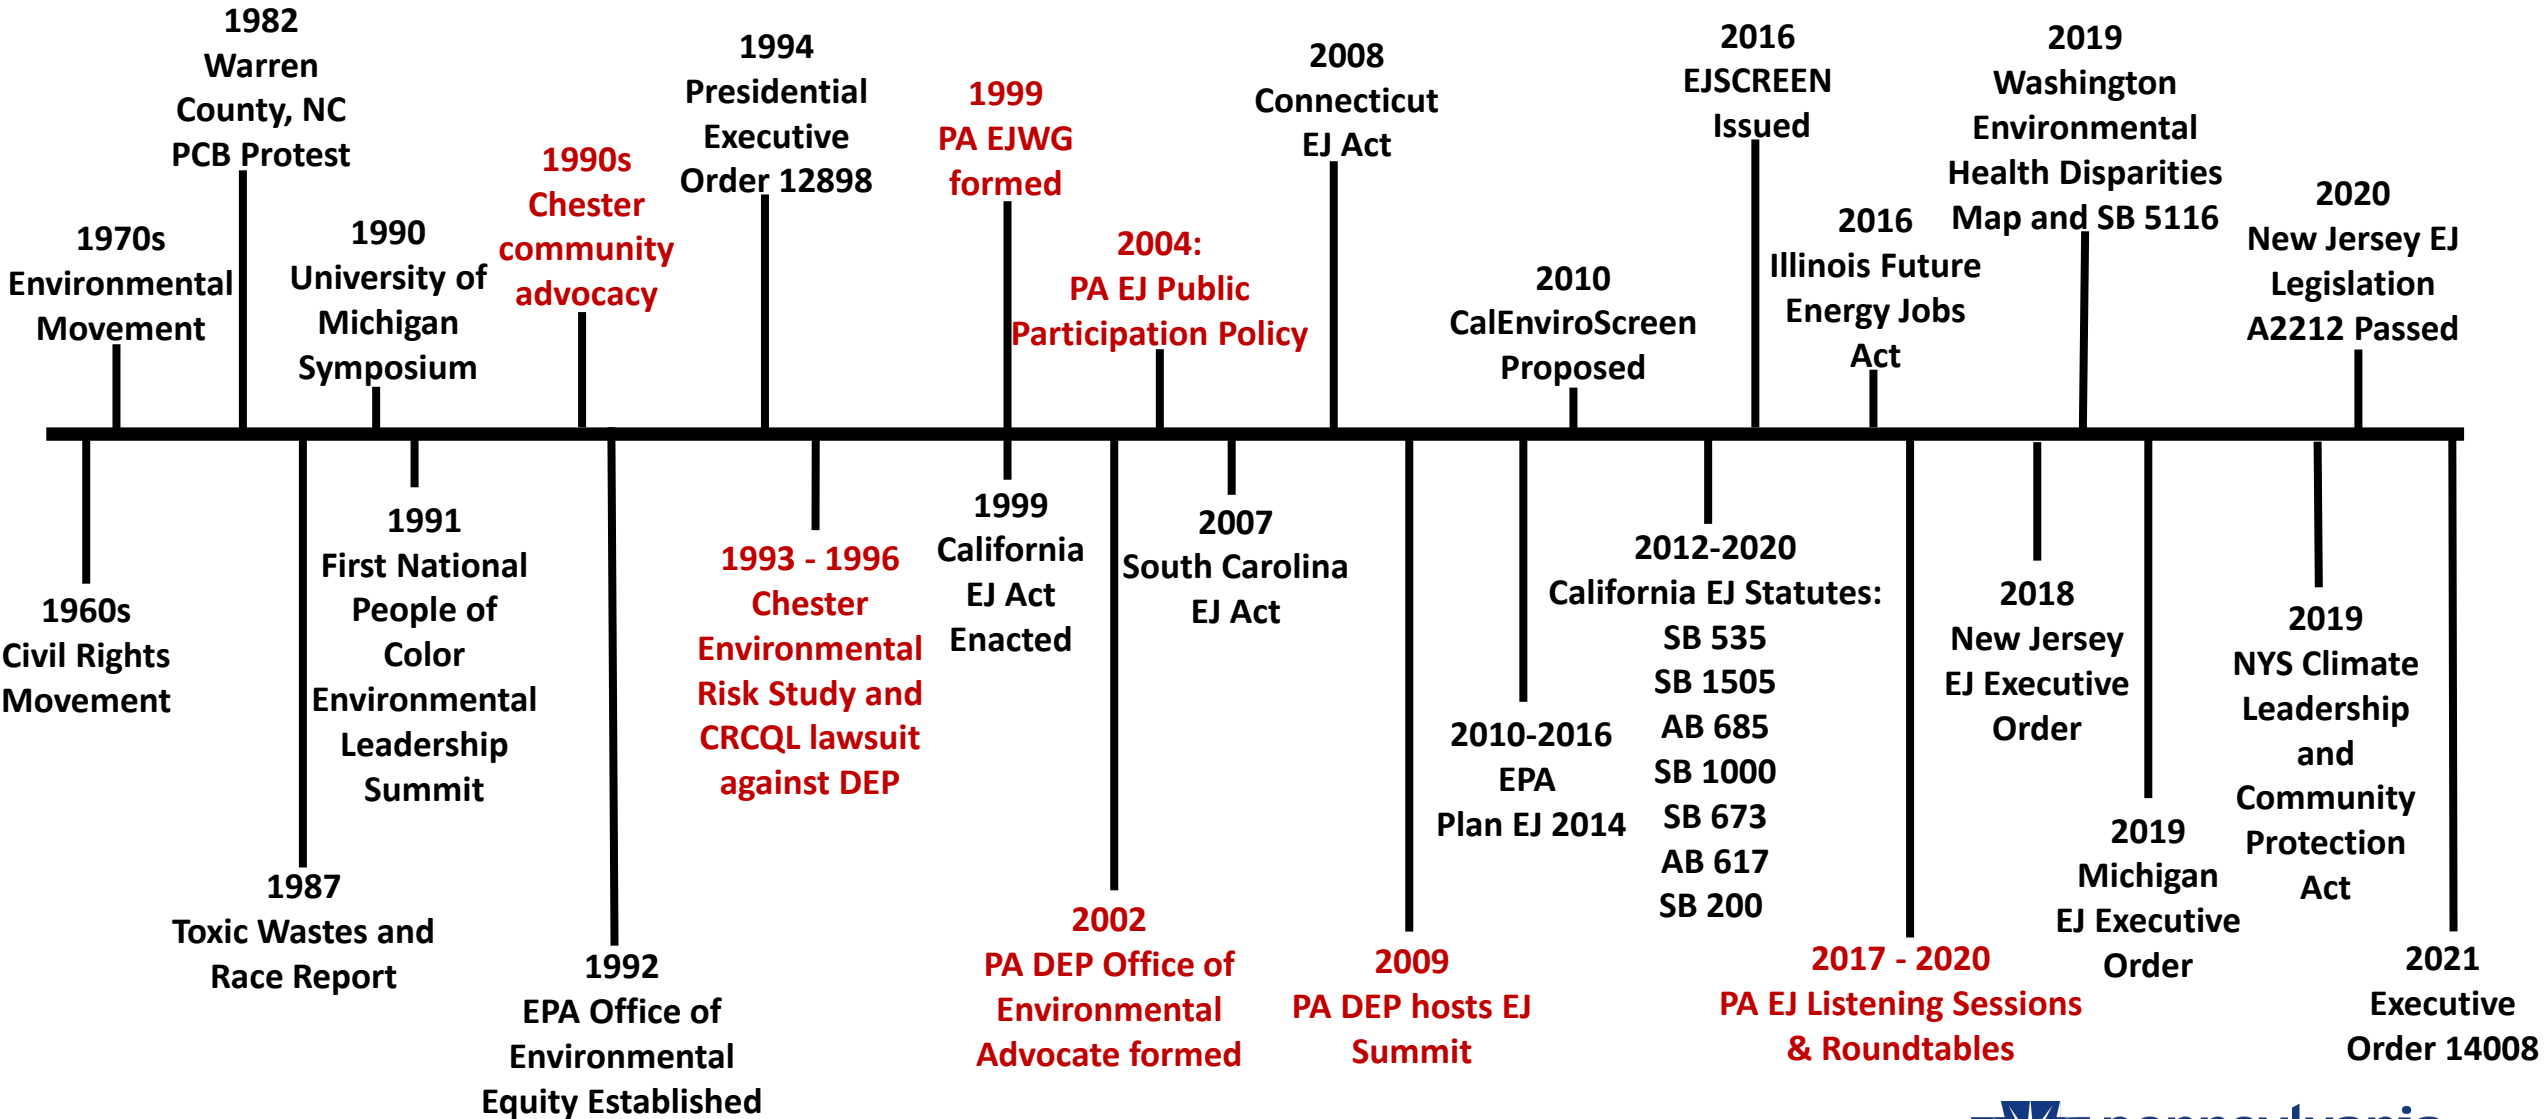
1970s
Environmental Movement

1982
Warren County, NC
PCB Protest

1990
University of Michigan Symposium

1990s
Chester community advocacy

1994
Presidential Executive Order 12898

1999
PA EJWG formed

2004:
PA EJ Public Participation Policy

2008
Connecticut EJ Act

2010
CalEnviroScreen Proposed

2016
EJSCREEN Issued

2016
Illinois Future Energy Jobs Act

2019
Washington Environmental Health Disparities Map and SB 5116

2020
New Jersey EJ Legislation A2212 Passed

1960s
Civil Rights Movement

1987
Toxic Wastes and Race Report

1991
First National People of Color Environmental Leadership Summit

1992
EPA Office of Environmental Equity Established

1993 - 1996
Chester Environmental Risk Study and CRCQL lawsuit against DEP

1999
California EJ Act Enacted

2002
PA DEP Office of Environmental Advocate formed

2007
South Carolina EJ Act

2009
PA DEP hosts EJ Summit

2010-2016
EPA
Plan EJ 2014

2012-2020
California EJ Statutes:
SB 535
SB 1505
AB 685
SB 1000
SB 673
AB 617
SB 200

2017 - 2020
PA EJ Listening Sessions & Roundtables

2018
New Jersey EJ Executive Order

2019
Michigan EJ Executive Order

2019
NYS Climate Leadership and Community Protection Act

2021
Executive Order 14008